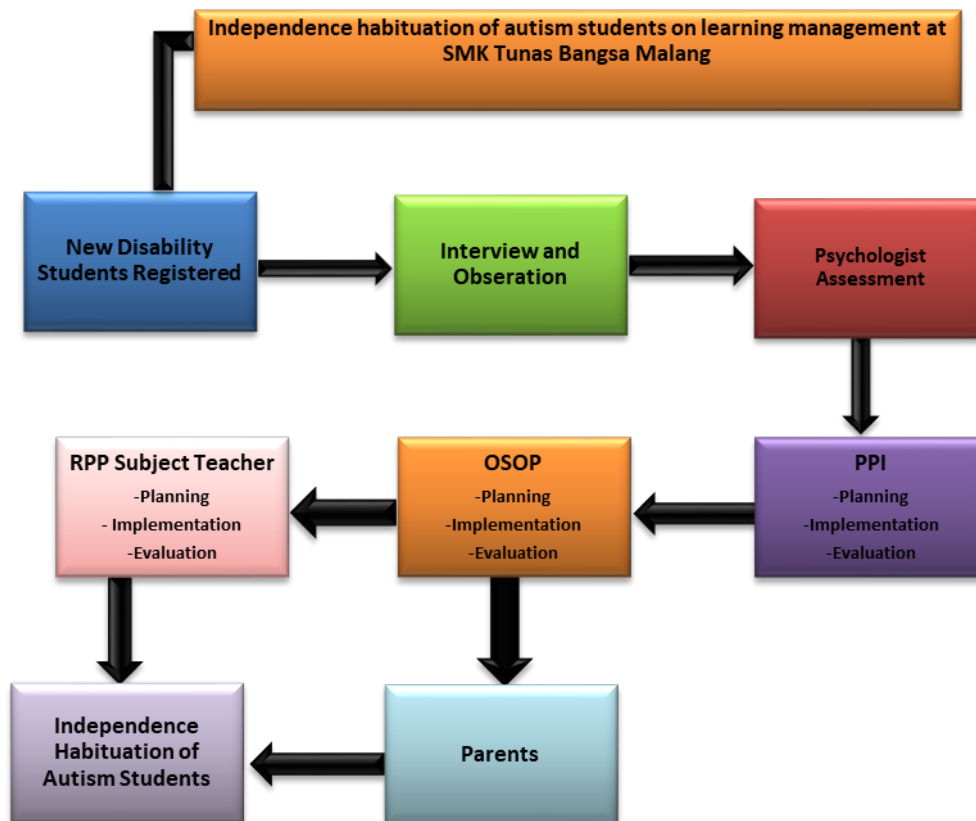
Independence habituation of autism students on learning management at SMK Tunas Bangsa Malang

New Disability Students Registered

Interview and Obseration

Psychologist Assessment

PPI
-Planning
-Implementation
-Evaluation

OSOP
-Planning
-Implementation
-Evaluation

RPP Subject Teacher
-Planning
- Implementation
-Evaluation

Independence Habituation of Autism Students

Parents